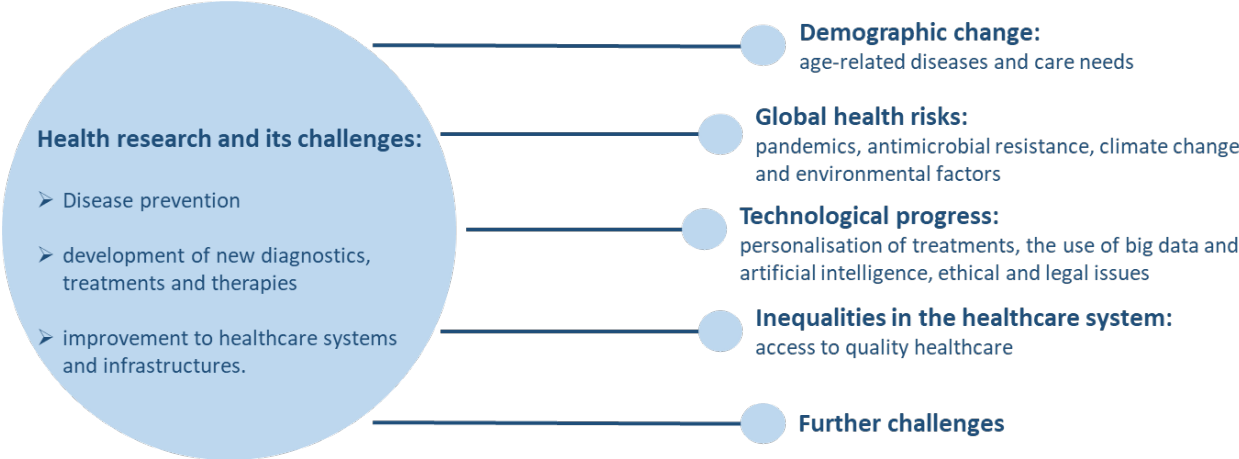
Health research and its challenges:

➢ Disease prevention

➢ development of new diagnostics, treatments and therapies

➢ improvement to healthcare systems and infrastructures.

Demographic change:
age-related diseases and care needs

Global health risks:
pandemics, antimicrobial resistance, climate change and environmental factors

Technological progress:
personalisation of treatments, the use of big data and artificial intelligence, ethical and legal issues

Inequalities in the healthcare system:
access to quality healthcare

Further challenges